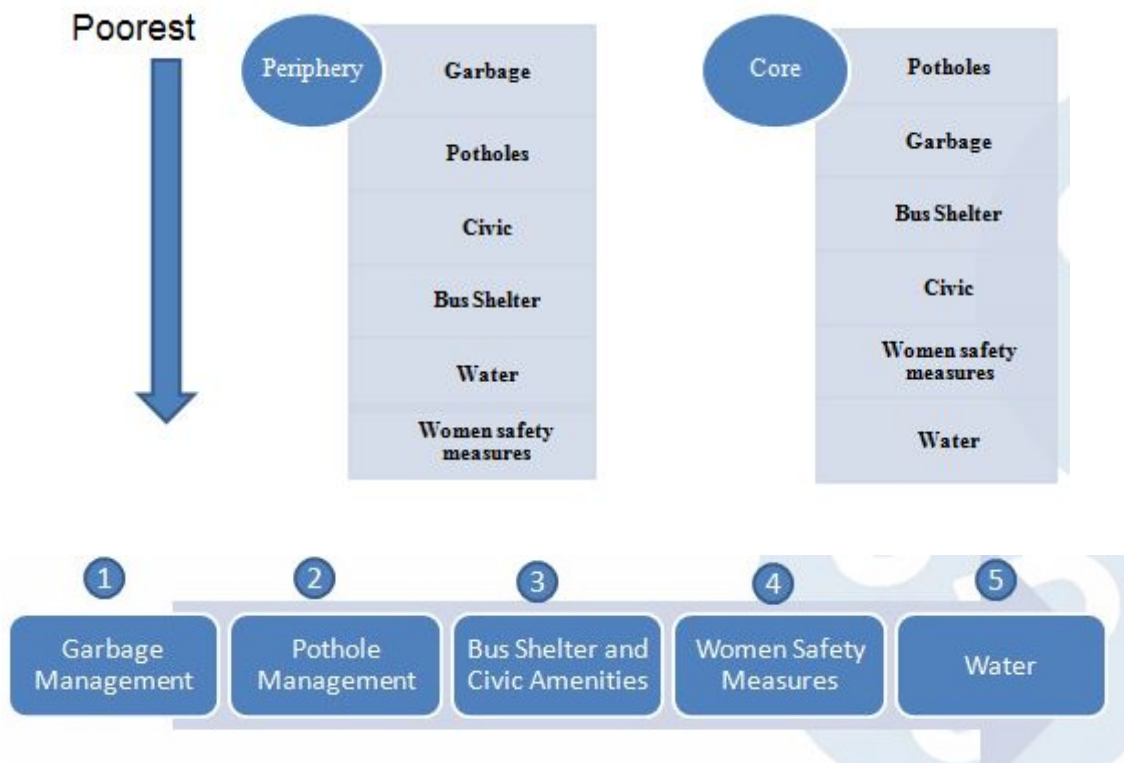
Poorest

Periphery
Garbage
Potholes
Civic
Bus Shelter
Water
Women safety measures

Core
Potholes
Garbage
Bus Shelter
Civic
Women safety measures
Water

1
Garbage Management

2
Pothole Management

3
Bus Shelter and Civic Amenities

4
Women Safety Measures

5
Water